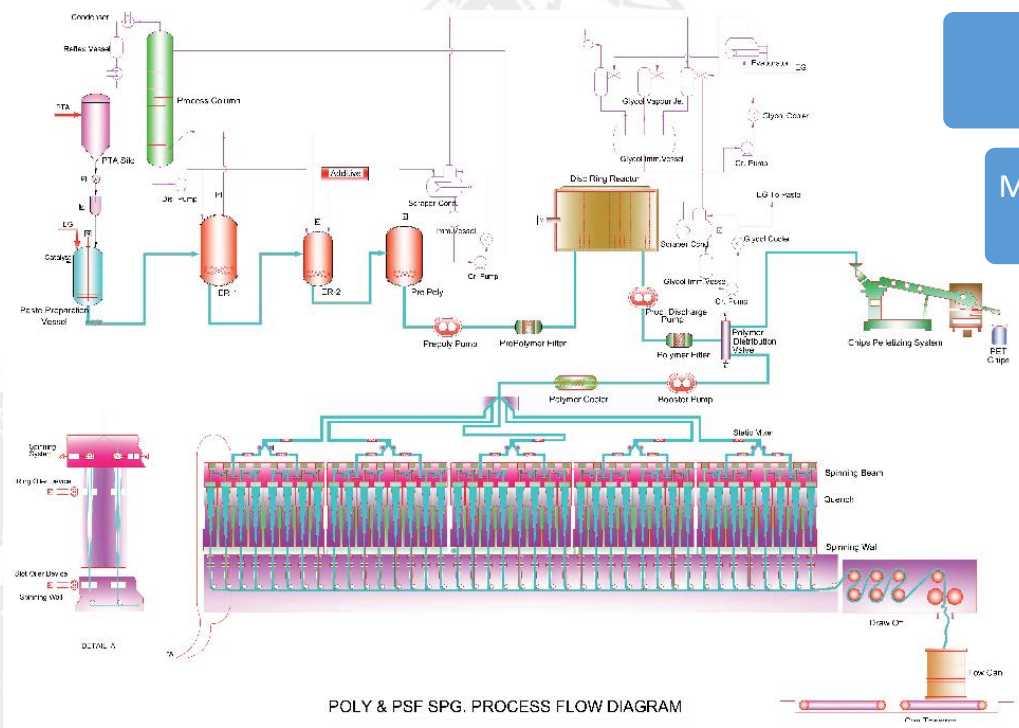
Condenser

Reflux Vessel

Process Column

PTA

PTA Silo

EG

Catalyst

Paste Preparation Vessel

Dist. Pump

Additive

ER 1

ER 2

Pre Poly

Scraper Cond.

Imm.Vessel

Cir. Pump

Prepoly Pump

PrePolymer Filter

Disc Ring Reactor

Evaporator

EG

Glycol Vapour Je.

Glycol Cooler

Glycol Imm.Vessel

Cir. Pump

EG To Paste

Scraper Cond.

Glycol Cooler

Glycol Imm.Vessel

Cir. Pump

Prod. Discharge Pump

Polymer Filter

Polymer Distribution Valve

Chips Pelletizing System

PET Chips

Polymer Cooler

Booster Pump

Static Mixer

Spinning Beam

Quench

Spinning Wall

Spinning System

Ring Dier Device

Slot Dier Device

Spinning Wall

DETAIL A

Draw Off

Tow Can

Can Traverse

POLY & PSF SPG. PROCESS FLOW DIAGRAM

M